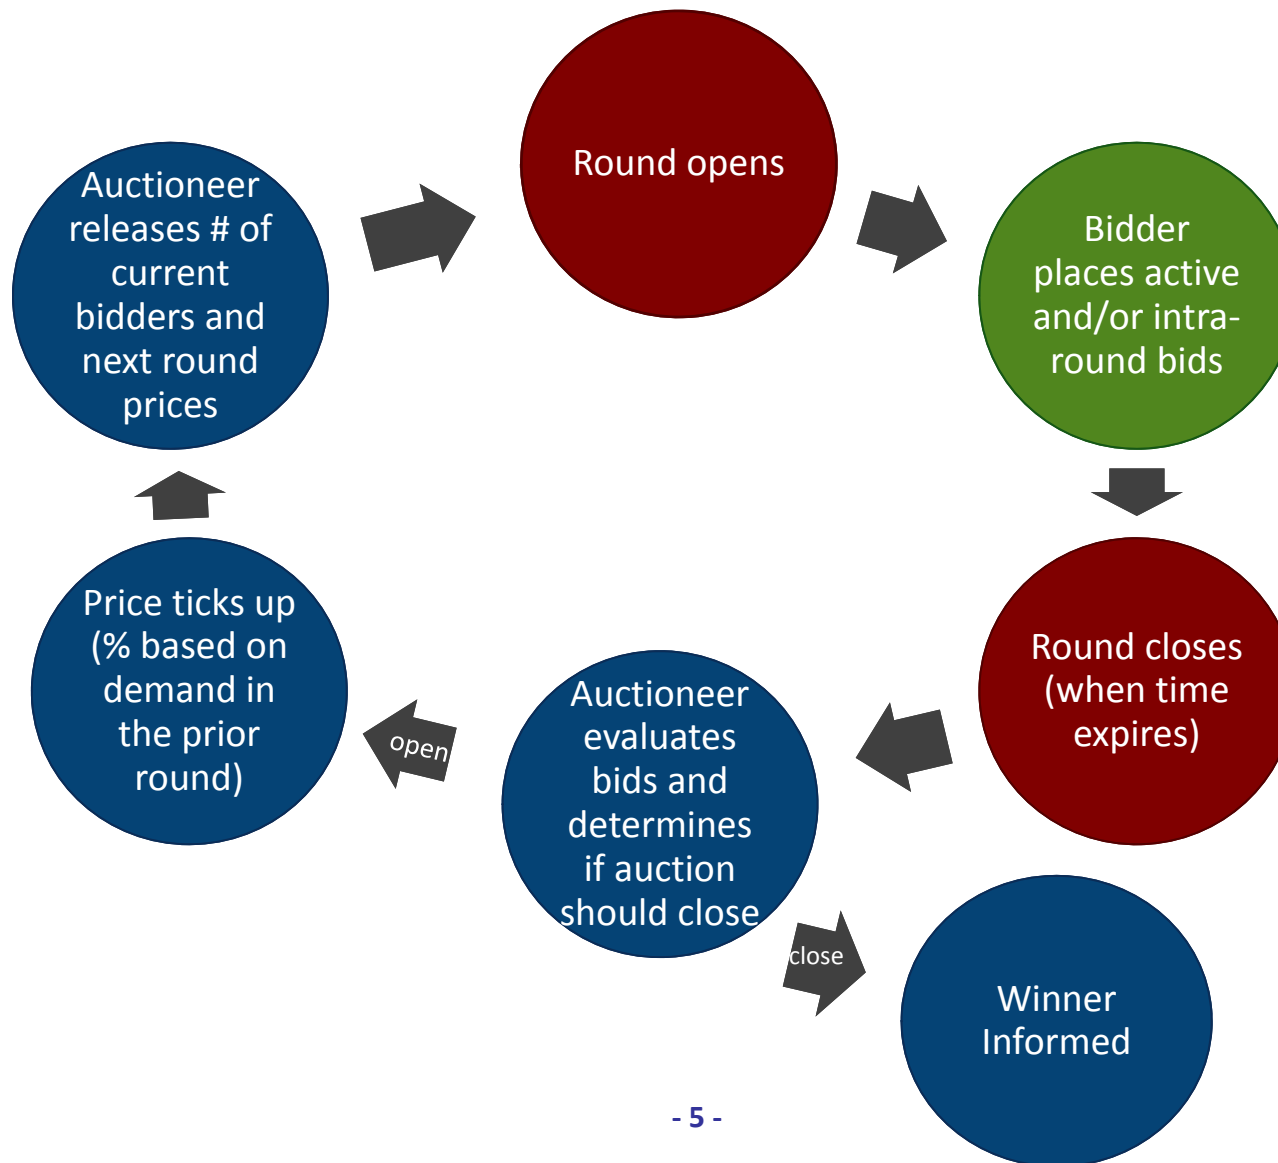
Round opens

Bidder places active and/or intra-round bids

Round closes (when time expires)

Auctioneer evaluates bids and determines if auction should close

close

Winner Informed

open

Price ticks up (% based on demand in the prior round)

Auctioneer releases # of current bidders and next round prices

- 5 -